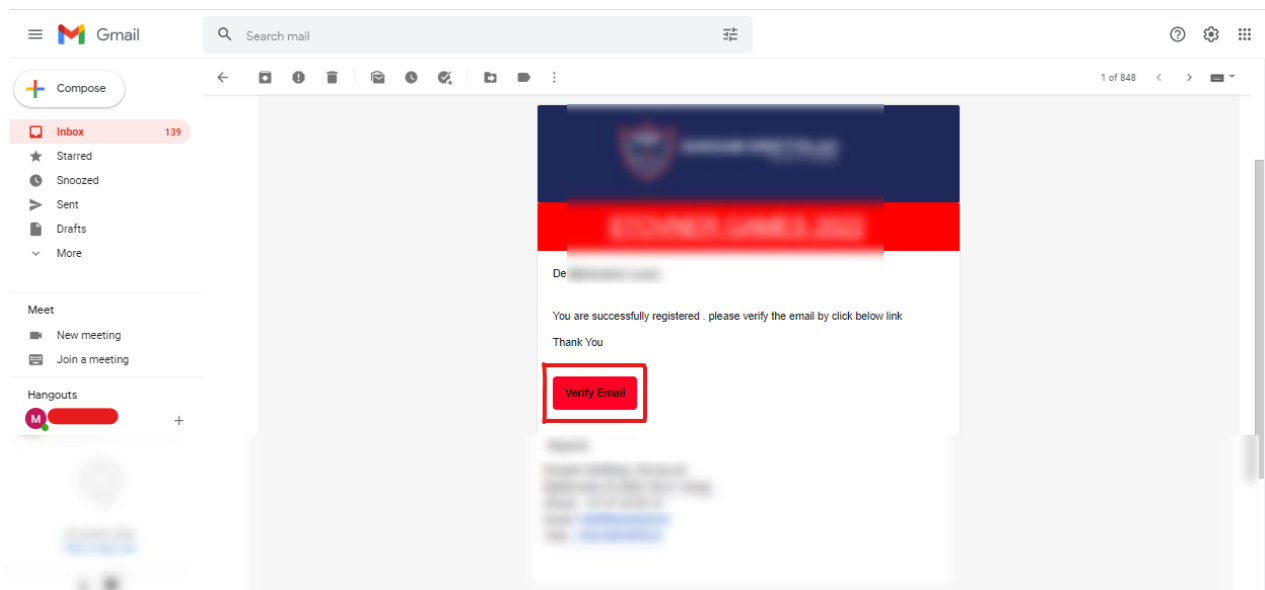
Gmail

Search mail

Compose

Inbox 139

Starred

Snoozed

Sent

Drafts

More

Meet

New meeting

Join a meeting

Hangouts

M

1 of 848

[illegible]

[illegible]

De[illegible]

You are successfully registered . please verify the email by click below link

Thank You

Verify Email

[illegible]